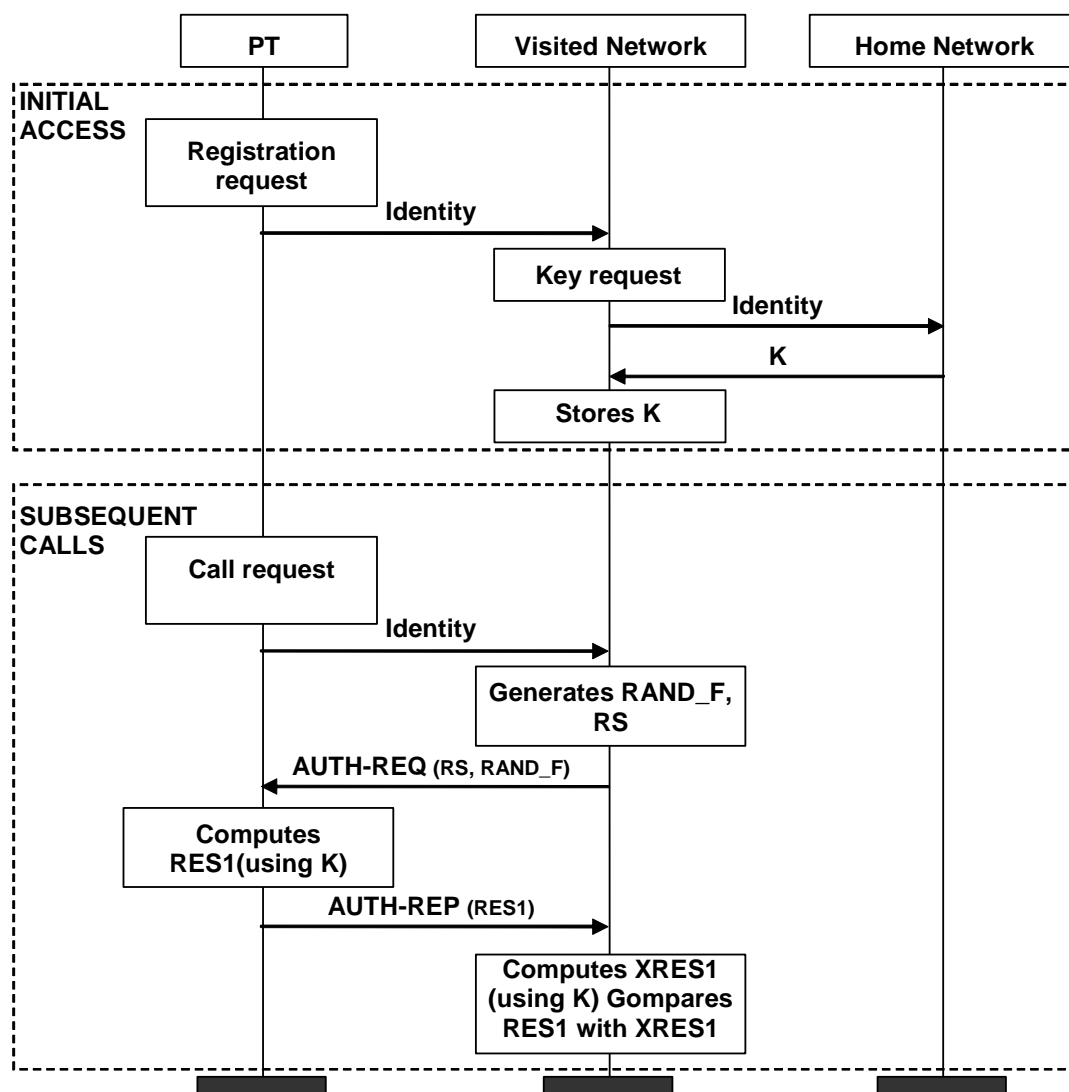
PT

Visited Network

Home Network

INITIAL ACCESS

Registration request

Identity

Key request

Identity

K

Stores K

SUBSEQUENT CALLS

Call request

Identity

Generates RAND_F, RS

AUTH-REQ (RS, RAND_F)

Computes RES1(using K)

AUTH-REP (RES1)

Computes XRES1 (using K) Gompares RES1 with XRES1